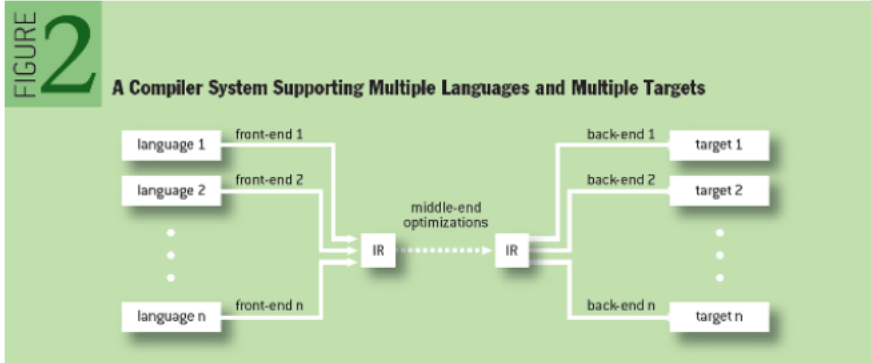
FIGURE 2

A Compiler System Supporting Multiple Languages and Multiple Targets

language 1
front-end 1
language 2
front-end 2
language n
front-end n
IR
middle-end optimizations
IR
back-end 1
target 1
back-end 2
target 2
back-end n
target n